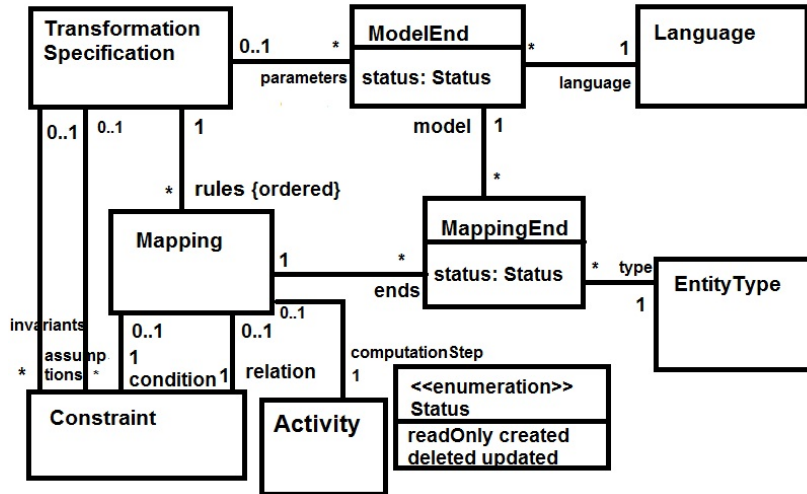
Transformation Specification

0..1

*

ModelEnd

status: Status

parameters

*

1

Language

language

0..1

0..1

1

model

1

*

rules {ordered}

*

Mapping

MappingEnd

status: Status

1

*

ends

*

type

EntityType

1

invariants

0..1

0..1

0..1

assumptions

*

*

1

condition

1

relation

computationStep

1

<<enumeration>>
Status

readOnly created
deleted updated

Constraint

Activity